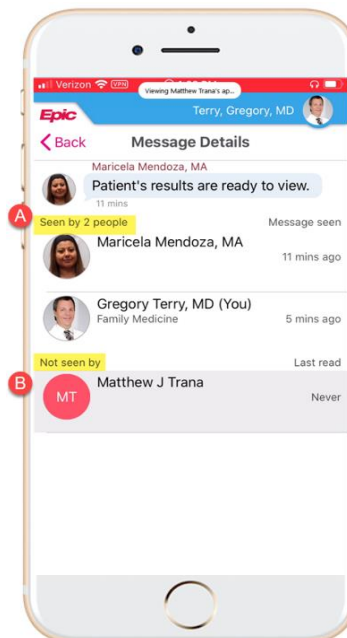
Verizon VPN
Viewing Matthew Trana's ap...
Epic
Terry, Gregory, MD
Back
Message Details
Maricela Mendoza, MA
Patient's results are ready to view.
11 mins
A
Seen by 2 people
Message seen
Maricela Mendoza, MA
11 mins ago
Gregory Terry, MD (You)
Family Medicine
5 mins ago
B
Not seen by
Last read
MT
Matthew J Trana
Never